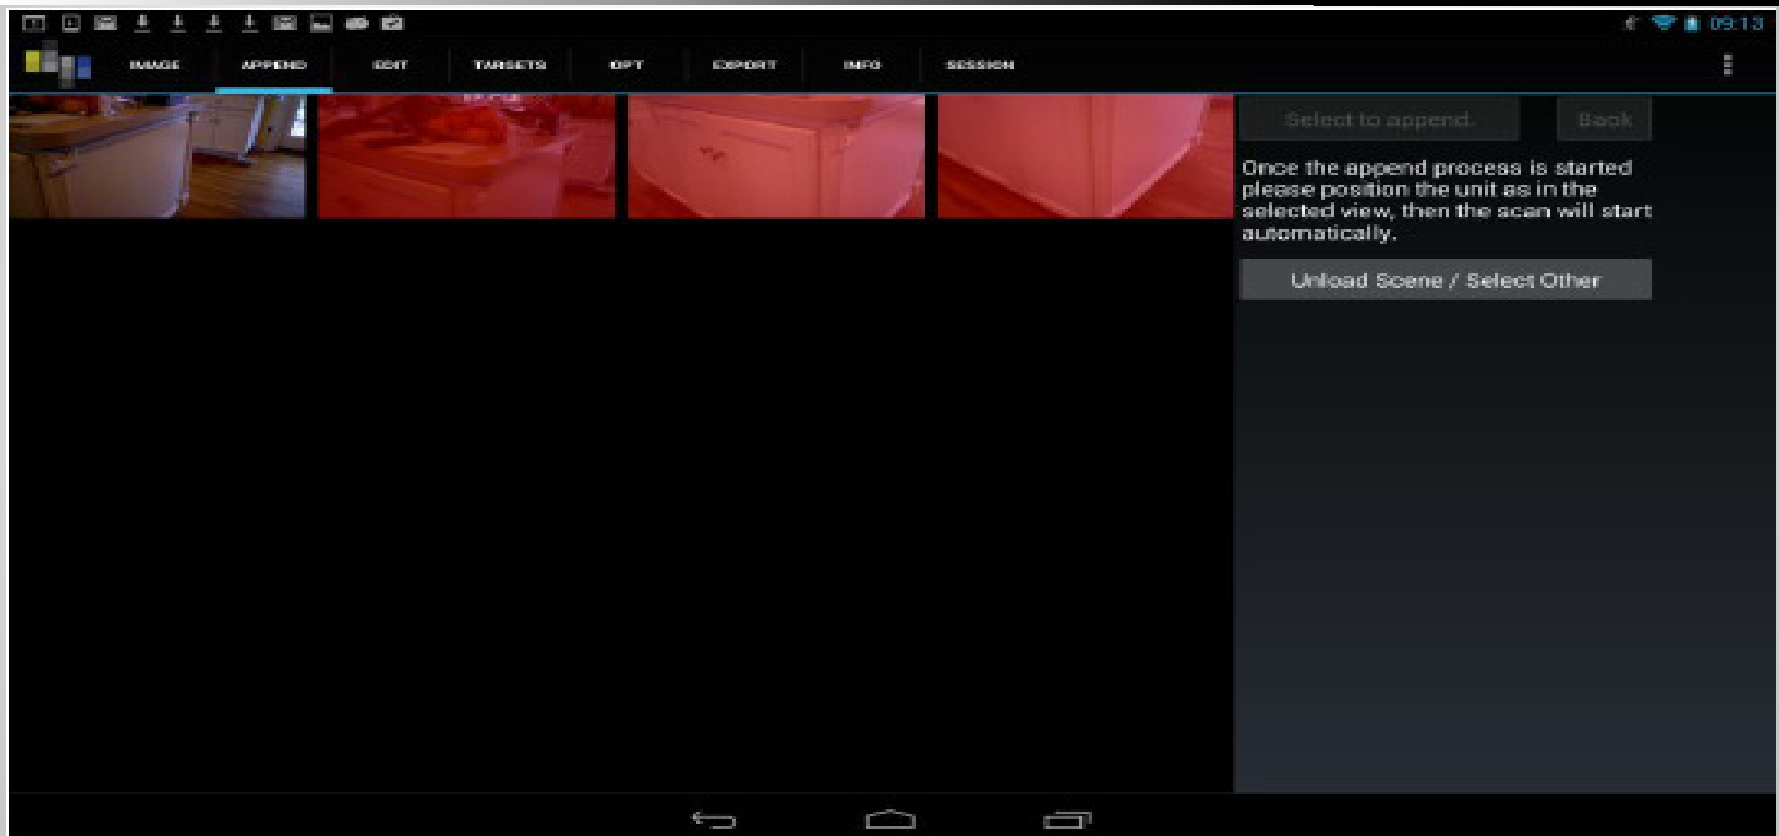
09:13

IMAGE APPEND EDIT TARGETS OPT EXPORT INFO SESSION

Select to append. Back

Once the append process is started please position the unit as in the selected view, then the scan will start automatically.

Unload Scene / Select Other